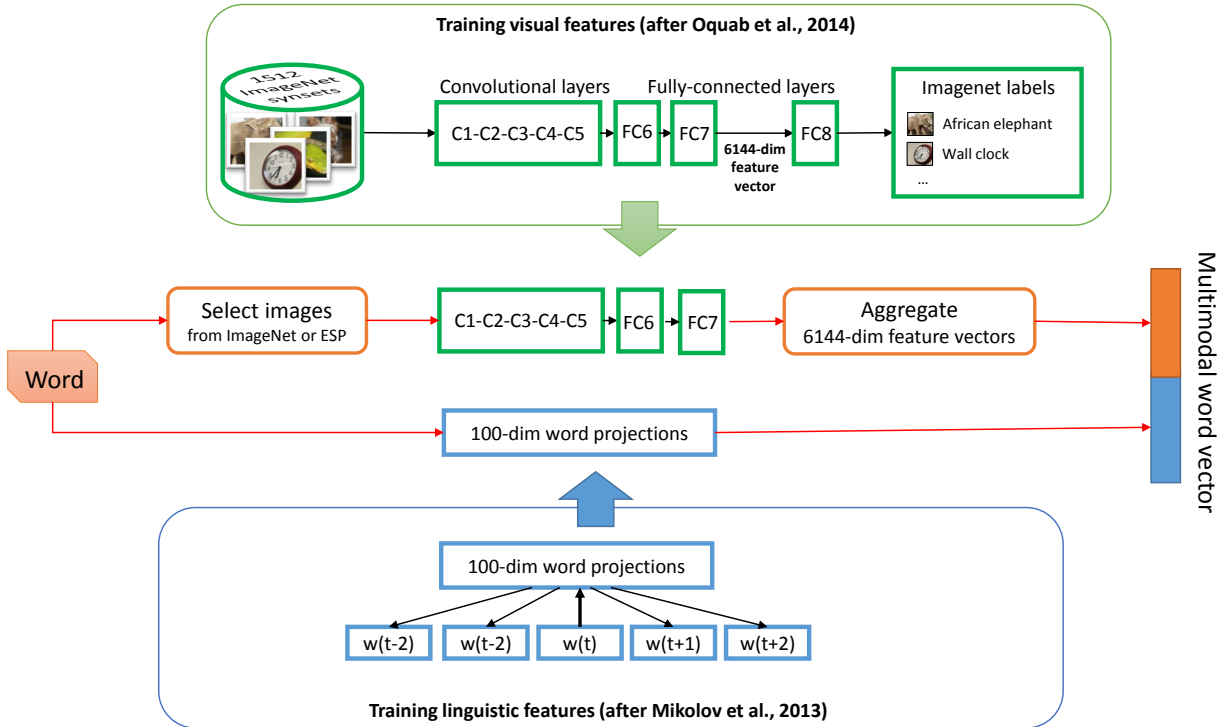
Training visual features (after Oquab et al., 2014)

1512 ImageNet synsets

Convolutional layers

Fully-connected layers

C1-C2-C3-C4-C5

FC6

FC7

6144-dim feature vector

FC8

Imagenet labels

African elephant

Wall clock

...

Select images from ImageNet or ESP

C1-C2-C3-C4-C5

FC6

FC7

Aggregate 6144-dim feature vectors

Multimodal word vector

Word

100-dim word projections

100-dim word projections

w(t-2)

w(t-2)

w(t)

w(t+1)

w(t+2)

Training linguistic features (after Mikolov et al., 2013)